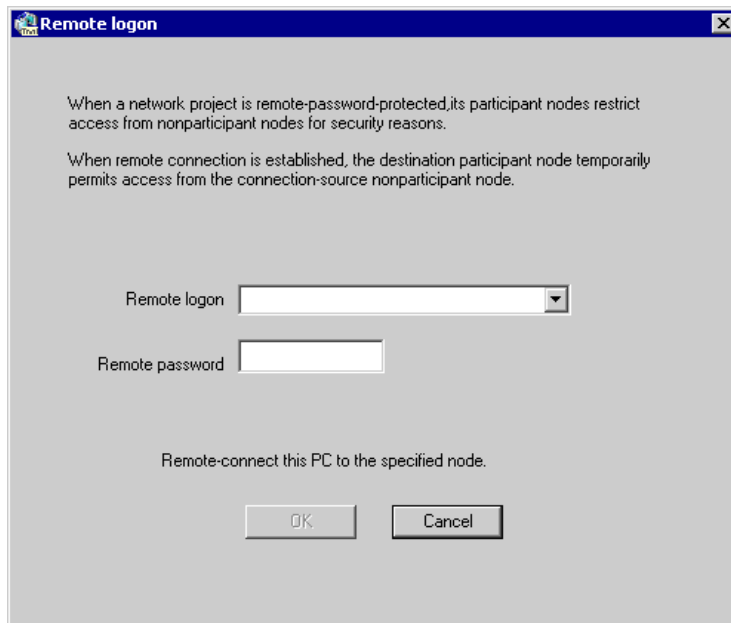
Remote logon

When a network project is remote-password-protected,its participant nodes restrict access from nonparticipant nodes for security reasons.

When remote connection is established, the destination participant node temporarily permits access from the connection-source nonparticipant node.

Remote logon

Remote password

Remote-connect this PC to the specified node.

OK

Cancel